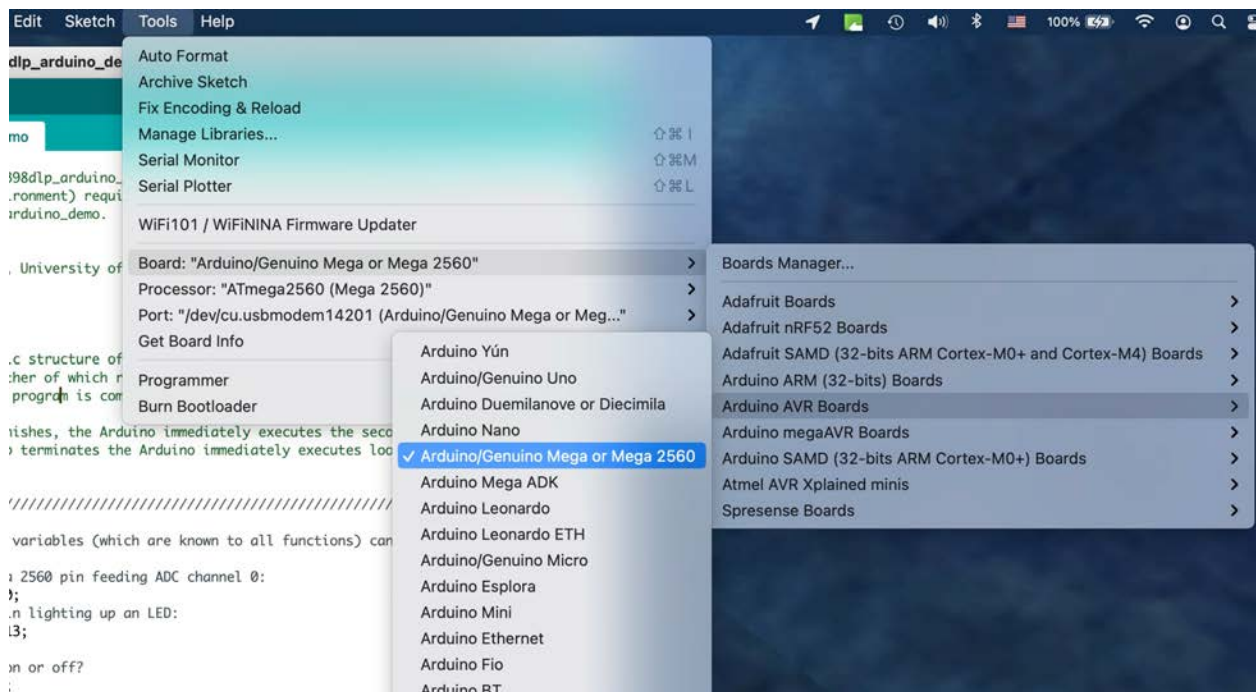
Edit Sketch Tools Help

100%

dlp_arduino_de

mo

398dlp_arduino_
.ronment) requi
arduino_demo.

, University of

.c structure of
her of which r
program is com

nishes, the Arduino immediately executes the seco
terminates the Arduino immediately executes loo

///////////////////////////////////////////

variables (which are known to all functions) can

2560 pin feeding ADC channel 0:
);
n lighting up an LED:
13;

on or off?

Auto Format
Archive Sketch
Fix Encoding & Reload
Manage Libraries... ⇧⌘I
Serial Monitor ⇧⌘M
Serial Plotter ⇧⌘L

WiFi101 / WiFiNINA Firmware Updater

Board: "Arduino/Genuino Mega or Mega 2560"
Processor: "ATmega2560 (Mega 2560)"
Port: "/dev/cu.usbmodem14201 (Arduino/Genuino Mega or Meg..."
Get Board Info

Programmer
Burn Bootloader

Arduino Yún
Arduino/Genuino Uno
Arduino Duemilanove or Diecimila
Arduino Nano
✓ Arduino/Genuino Mega or Mega 2560
Arduino Mega ADK
Arduino Leonardo
Arduino Leonardo ETH
Arduino/Genuino Micro
Arduino Esplora
Arduino Mini
Arduino Ethernet
Arduino Fio
Arduino BT

Boards Manager...
Adafruit Boards
Adafruit nRF52 Boards
Adafruit SAMD (32-bits ARM Cortex-M0+ and Cortex-M4) Boards
Arduino ARM (32-bits) Boards
Arduino AVR Boards
Arduino megaAVR Boards
Arduino SAMD (32-bits ARM Cortex-M0+) Boards
Atmel AVR Xplained minis
Spresense Boards